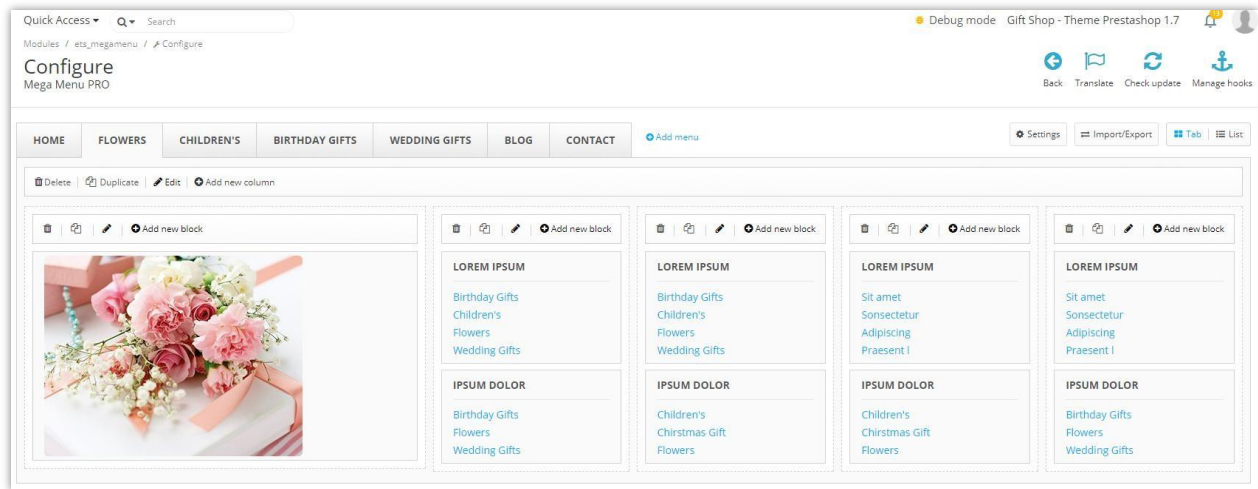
Quick Access ▾ Search

Debug mode Gift Shop - Theme Prestashop 1.7

Modules / ets_megamenu / Configure

Configure
Mega Menu PRO

Back Translate Check update Manage hooks

HOME FLOWERS CHILDREN'S BIRTHDAY GIFTS WEDDING GIFTS BLOG CONTACT Add menu

Settings Import/Export Tab List

Delete Duplicate Edit Add new column

Add new block

Add new block

LOREM IPSUM

Birthday Gifts
Children's
Flowers
Wedding Gifts

IPSUM DOLOR

Birthday Gifts
Flowers
Wedding Gifts

Add new block

LOREM IPSUM

Birthday Gifts
Children's
Flowers
Wedding Gifts

IPSUM DOLOR

Children's
Chirstmas Gift
Flowers

Add new block

LOREM IPSUM

Sit amet
Sonsectetur
Adipiscing
Praesent l

IPSUM DOLOR

Children's
Chirstmas Gift
Flowers

Add new block

LOREM IPSUM

Sit amet
Sonsectetur
Adipiscing
Praesent l

IPSUM DOLOR

Birthday Gifts
Flowers
Wedding Gifts